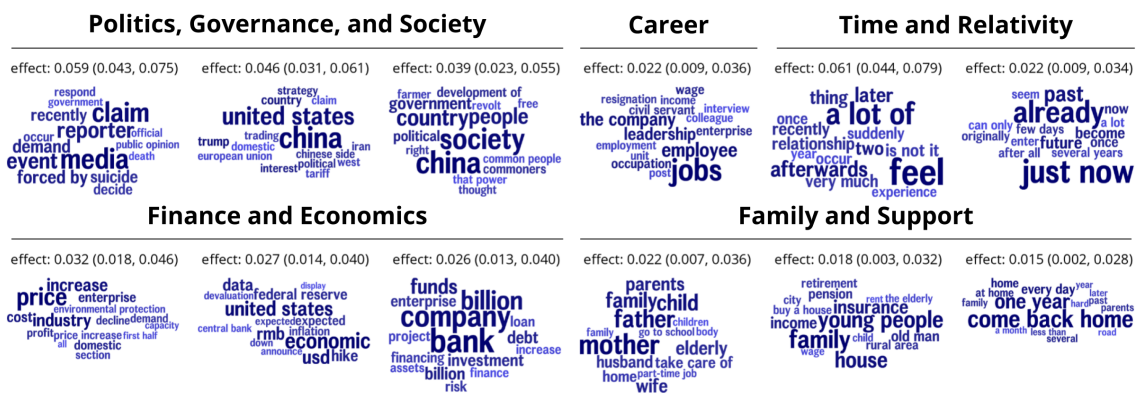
Politics, Governance, and Society

effect: 0.059 (0.043, 0.075)
respond government claim recently reporter official occur demand public opinion event media death forced by suicide decide

effect: 0.046 (0.031, 0.061)
strategy country claim united states trump trading china iran domestic european union chinese side interest political west tariff

effect: 0.039 (0.023, 0.055)
farmer development of government revolt free country people political right society china common people commoners that power thought

Career

effect: 0.022 (0.009, 0.036)
wage resignation income civil servant interview the company colleague leadership enterprise employment employee unit occupation post jobs

Time and Relativity

effect: 0.061 (0.044, 0.079)
thing later once a lot of recently suddenly relationship two year is not it occur afterwards feel very much experience

effect: 0.022 (0.009, 0.034)
seem past already now can only a lot originally few days become enter future once after all several years just now

Finance and Economics

effect: 0.032 (0.018, 0.046)
increase price enterprise environmental protection cost industry decline demand capacity profit price increase first half all domestic section

effect: 0.027 (0.014, 0.040)
data display devaluation federal reserve united states central bank rmb expected inflation down economic announce usd hike

effect: 0.026 (0.013, 0.040)
funds enterprise billion company loan project bank debt increase financing investment assets billion finance risk

Family and Support

effect: 0.022 (0.007, 0.036)
parents family child father children family go to school body mother elderly husband take care of home part-time job wife

effect: 0.018 (0.003, 0.032)
retirement pension city rent the elderly buy a house insurance income young people family old man child rural area wage house

effect: 0.015 (0.002, 0.028)
home year at home every day later family one year hard past parents come back home a month less than several road